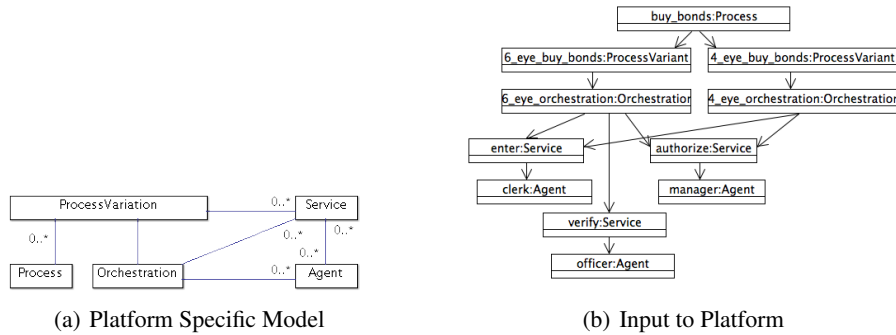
ProcessVariation

0..*

Service

0..*

0..*

0..*

0..*

Process

Orchestration

0..*

Agent

(a) Platform Specific Model

buy_bonds:Process

6_eye_buy_bonds:ProcessVariant

4_eye_buy_bonds:ProcessVariant

6_eye_orchestration:Orchestration

4_eye_orchestration:Orchestration

enter:Service

authorize:Service

clerk:Agent

manager:Agent

verify:Service

officer:Agent

(b) Input to Platform